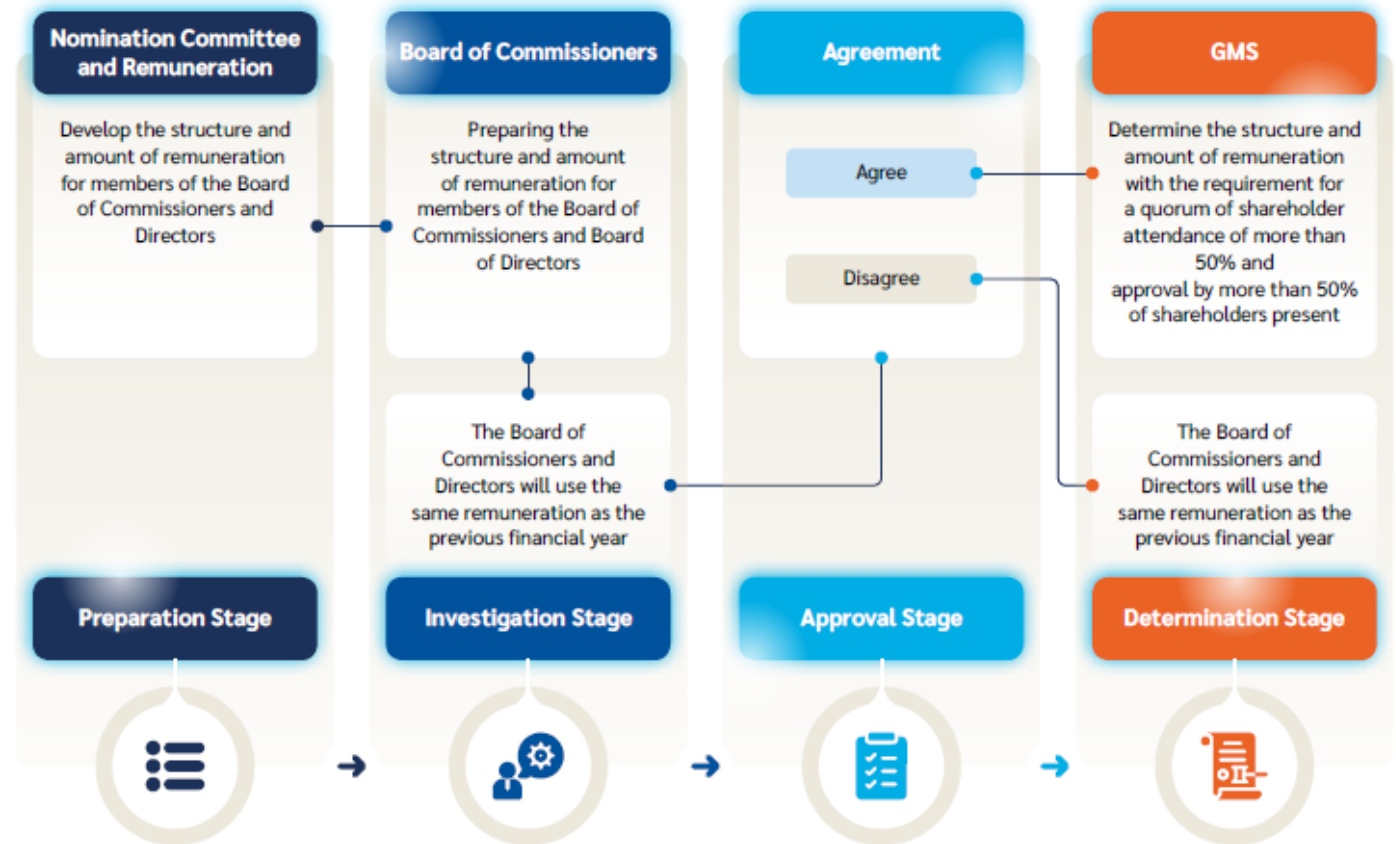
Nomination Committee and Remuneration

Develop the structure and amount of remuneration for members of the Board of Commissioners and Directors

Preparation Stage

Board of Commissioners

Preparing the structure and amount of remuneration for members of the Board of Commissioners and Board of Directors

The Board of Commissioners and Directors will use the same remuneration as the previous financial year

Investigation Stage

Agreement

Agree

Disagree

Approval Stage

GMS

Determine the structure and amount of remuneration with the requirement for a quorum of shareholder attendance of more than 50% and approval by more than 50% of shareholders present

The Board of Commissioners and Directors will use the same remuneration as the previous financial year

Determination Stage